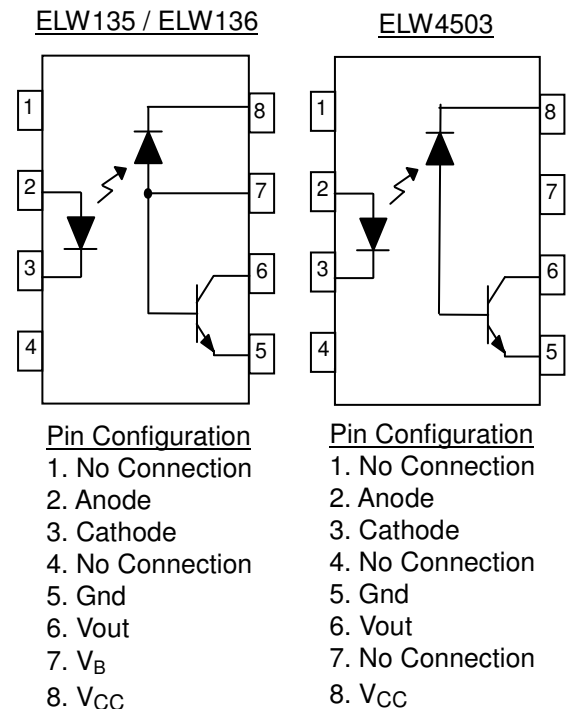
ELW135 / ELW136

1
2
3
4
8
7
6
5

Pin Configuration
1. No Connection
2. Anode
3. Cathode
4. No Connection
5. Gnd
6. Vout
7. $V_B$
8. $V_{CC}$

ELW4503

1
2
3
4
8
7
6
5

Pin Configuration
1. No Connection
2. Anode
3. Cathode
4. No Connection
5. Gnd
6. Vout
7. No Connection
8. $V_{CC}$